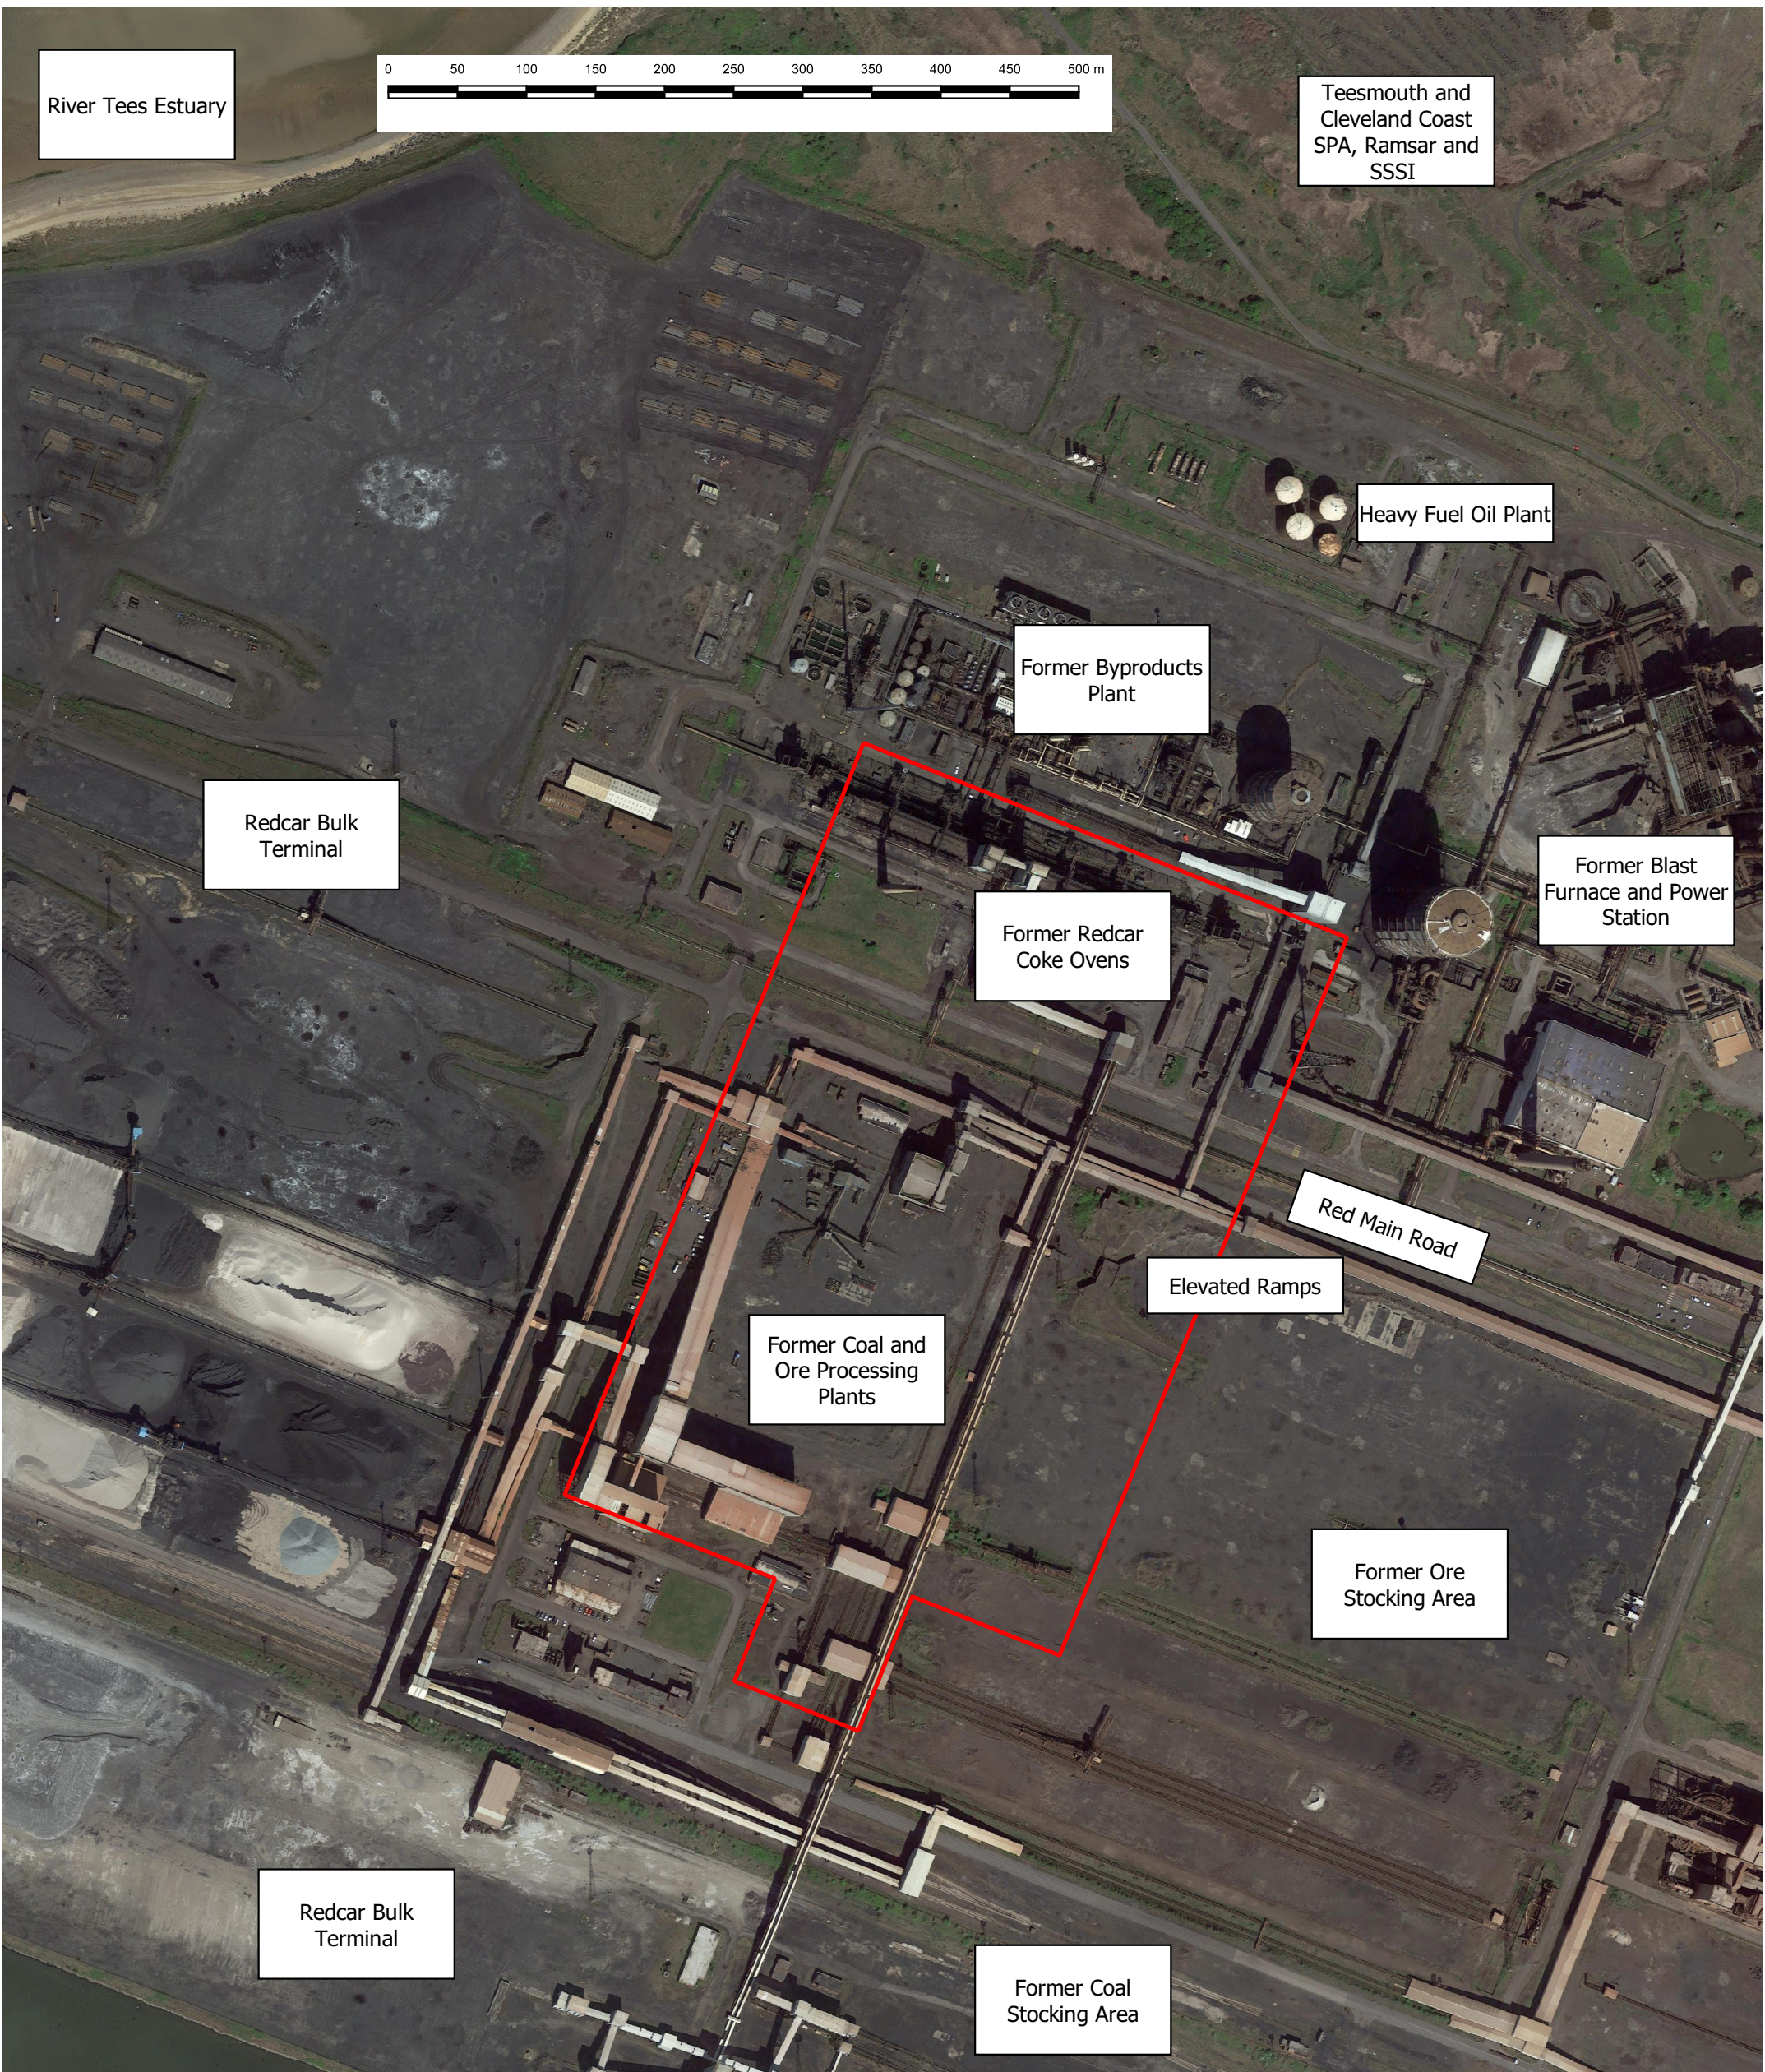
River Tees Estuary

0 50 100 150 200 250 300 350 400 450 500 m

Teesmouth and Cleveland Coast SPA, Ramsar and SSSI

Heavy Fuel Oil Plant

Former Byproducts Plant

Redcar Bulk Terminal

Former Blast Furnace and Power Station

Former Redcar Coke Ovens

Red Main Road

Elevated Ramps

Former Coal and Ore Processing Plants

Former Ore Stocking Area

Redcar Bulk Terminal

Former Coal Stocking Area